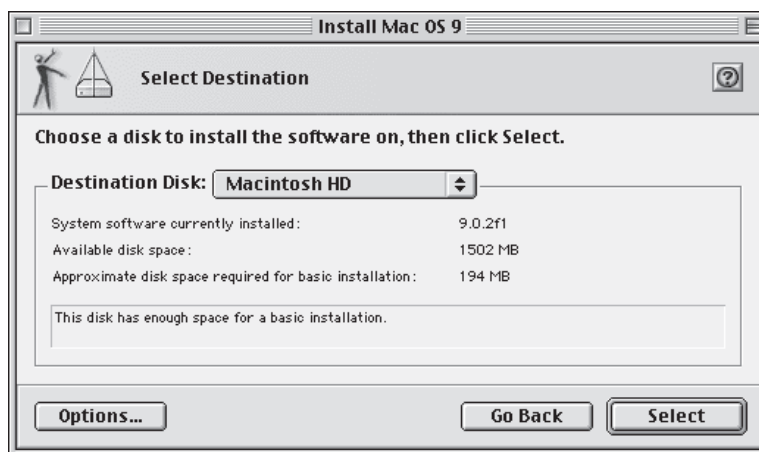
Install Mac OS 9

Select Destination

?

Choose a disk to install the software on, then click Select.

Destination Disk: Macintosh HD

| | |
|---|---|
| System software currently installed: | 9.0.2f1 |
| Available disk space: | 1502 MB |
| Approximate disk space required for basic installation: | 194 MB |

This disk has enough space for a basic installation.

Options...

Go Back

Select